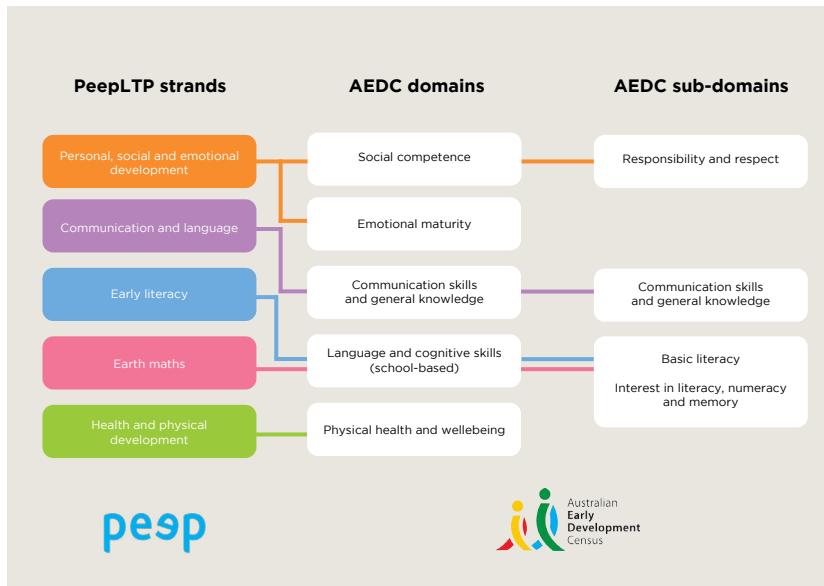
PeepLTP strands

AEDC domains

AEDC sub-domains

Personal, social and emotional development

Communication and language

Early literacy

Earth maths

Health and physical development

Social competence

Emotional maturity

Communication skills and general knowledge

Language and cognitive skills (school-based)

Physical health and wellebeing

Responsibility and respect

Communication skills and general knowledge

Basic literacy

Interest in literacy, numeracy and memory

peep

Australian Early Development Census